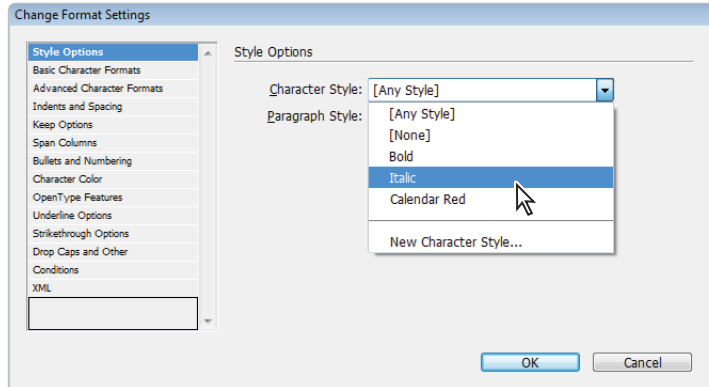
Change Format Settings

Style Options
Basic Character Formats
Advanced Character Formats
Indents and Spacing
Keep Options
Span Columns
Bullets and Numbering
Character Color
OpenType Features
Underline Options
Strikethrough Options
Drop Caps and Other
Conditions
XML

Style Options

Character Style: [Any Style]

Paragraph Style:

[Any Style]
[None]
Bold
Italic
Calendar Red

New Character Style...

OK
Cancel